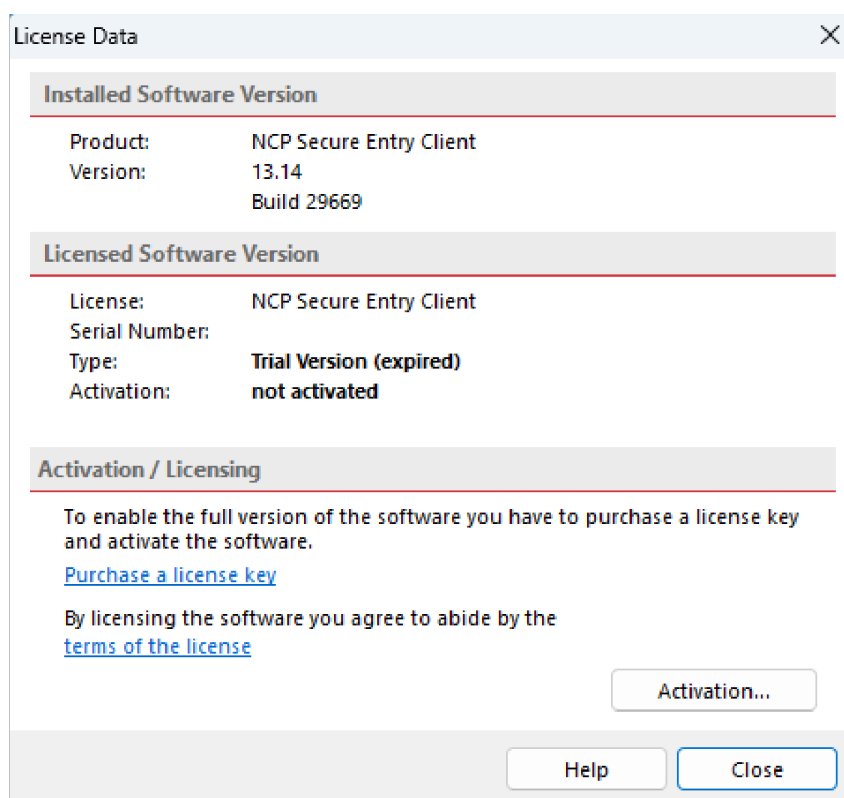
License Data

Installed Software Version

Product: NCP Secure Entry Client
Version: 13.14
Build 29669

Licensed Software Version

License: NCP Secure Entry Client
Serial Number:
Type: Trial Version (expired)
Activation: not activated

Activation / Licensing

To enable the full version of the software you have to purchase a license key and activate the software.

Purchase a license key

By licensing the software you agree to abide by the terms of the license

Activation...

Help

Close